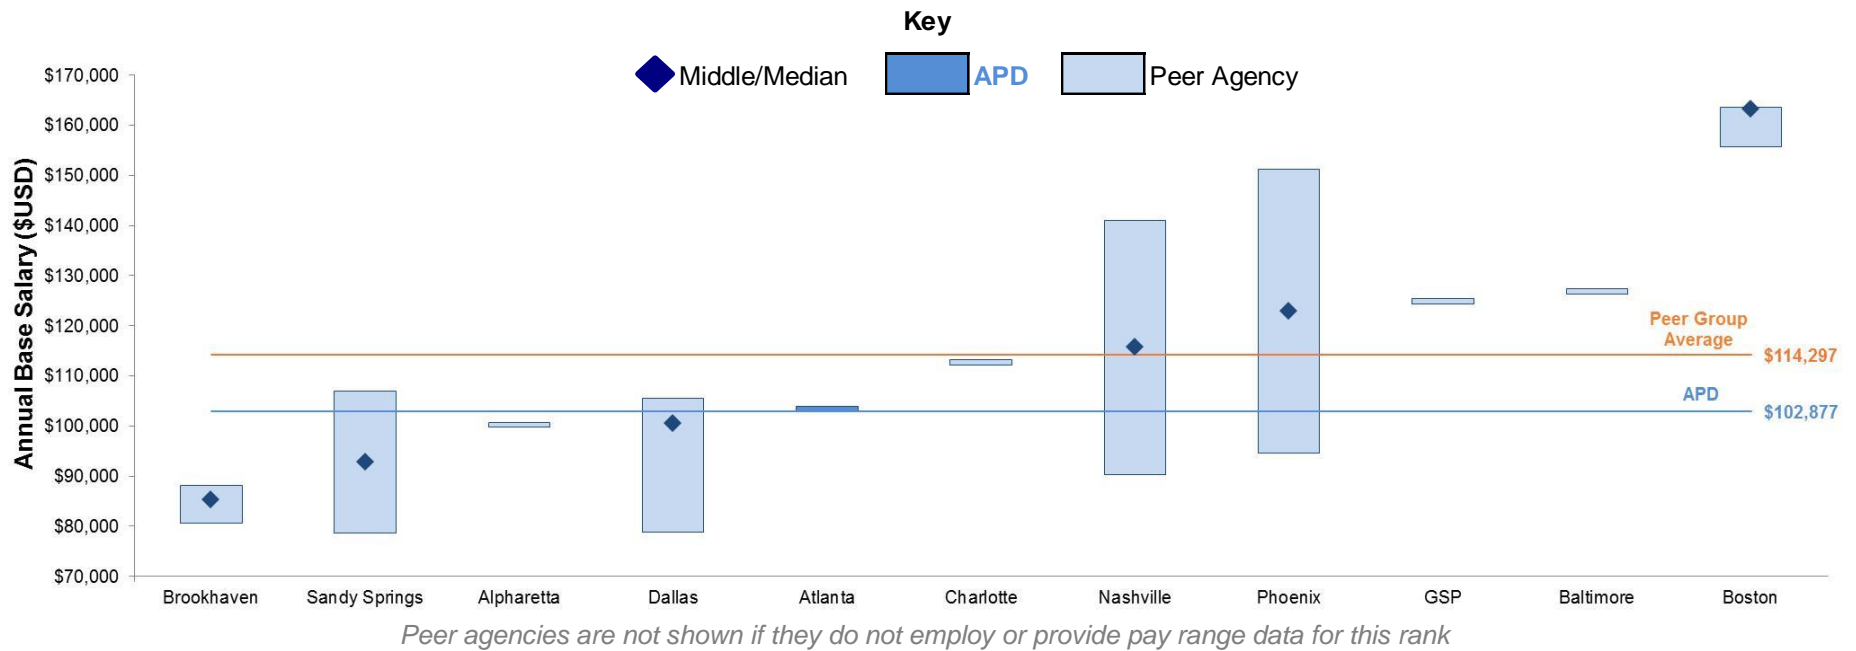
Key

Middle/Median APD Peer Agency

Annual Base Salary ($USD)

$170,000
$160,000
$150,000
$140,000
$130,000
$120,000
$110,000
$100,000
$90,000
$80,000
$70,000

Peer Group Average
$114,297

APD
$102,877

Brookhaven
Sandy Springs
Alpharetta
Dallas
Atlanta
Charlotte
Nashville
Phoenix
GSP
Baltimore
Boston

Peer agencies are not shown if they do not employ or provide pay range data for this rank